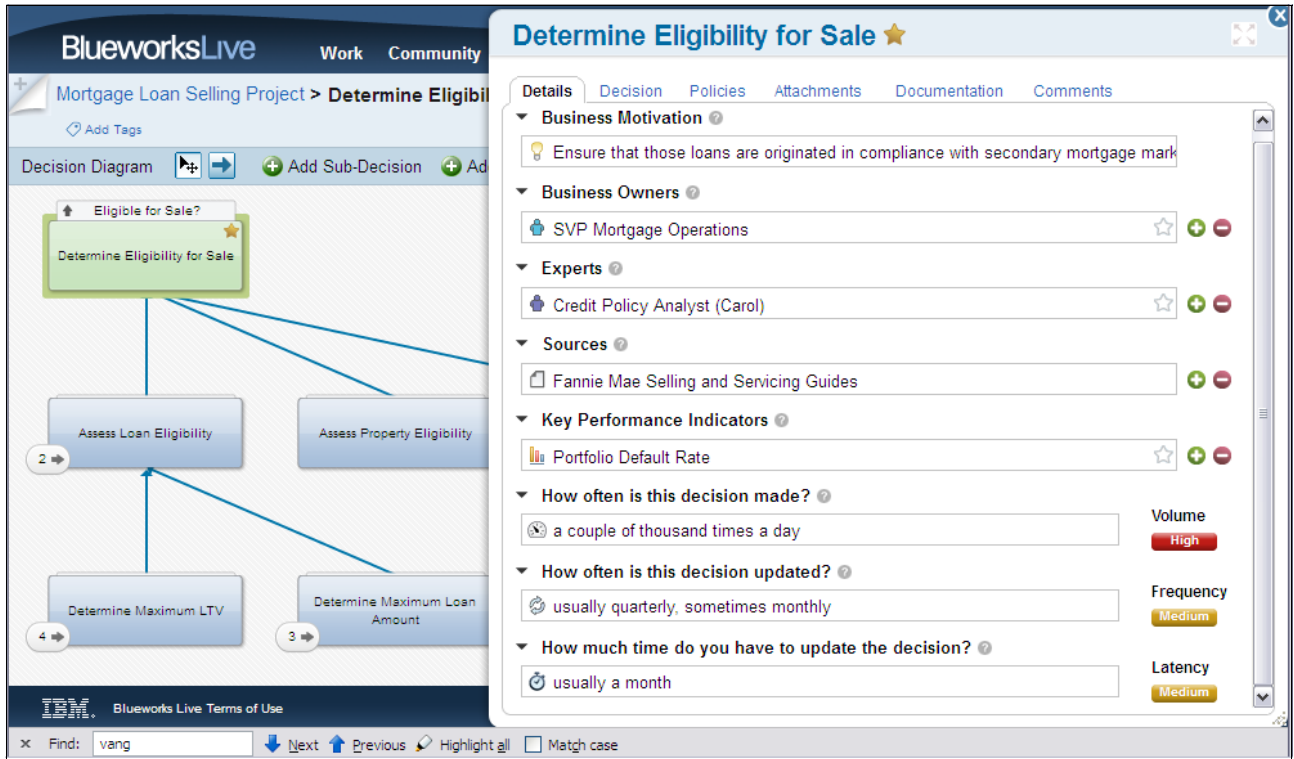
BlueworksLive Work Community

Mortgage Loan Selling Project > Determine Eligibil

Add Tags

Decision Diagram Add Sub-Decision Ad

Eligible for Sale?

Determine Eligibility for Sale

Assess Loan Eligibility

2

Assess Property Eligibility

Determine Maximum LTV

4

Determine Maximum Loan Amount

3

IBM. Blueworks Live Terms of Use

Determine Eligibility for Sale

Details Decision Policies Attachments Documentation Comments

Business Motivation

Ensure that those loans are originated in compliance with secondary mortgage mark

Business Owners

SVP Mortgage Operations

Experts

Credit Policy Analyst (Carol)

Sources

Fannie Mae Selling and Servicing Guides

Key Performance Indicators

Portfolio Default Rate

How often is this decision made?

a couple of thousand times a day

Volume
High

How often is this decision updated?

usually quarterly, sometimes monthly

Frequency
Medium

How much time do you have to update the decision?

usually a month

Latency
Medium

× Find: vang Next Previous Highlight all Match case